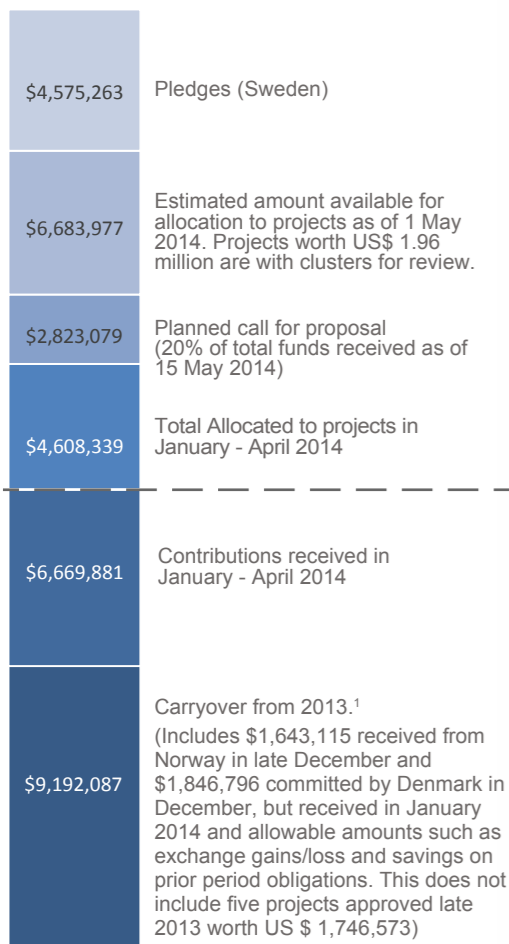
$4,575,263 Pledges (Sweden)

$6,683,977 Estimated amount available for allocation to projects as of 1 May 2014. Projects worth US$ 1.96 million are with clusters for review.

$2,823,079 Planned call for proposal (20% of total funds received as of 15 May 2014)

$4,608,339 Total Allocated to projects in January - April 2014

$6,669,881 Contributions received in January - April 2014

$9,192,087 Carryover from 2013.$^1$

(Includes $1,643,115 received from Norway in late December and $1,846,796 committed by Denmark in December, but received in January 2014 and allowable amounts such as exchange gains/loss and savings on prior period obligations. This does not include five projects approved late 2013 worth US $ 1,746,573)